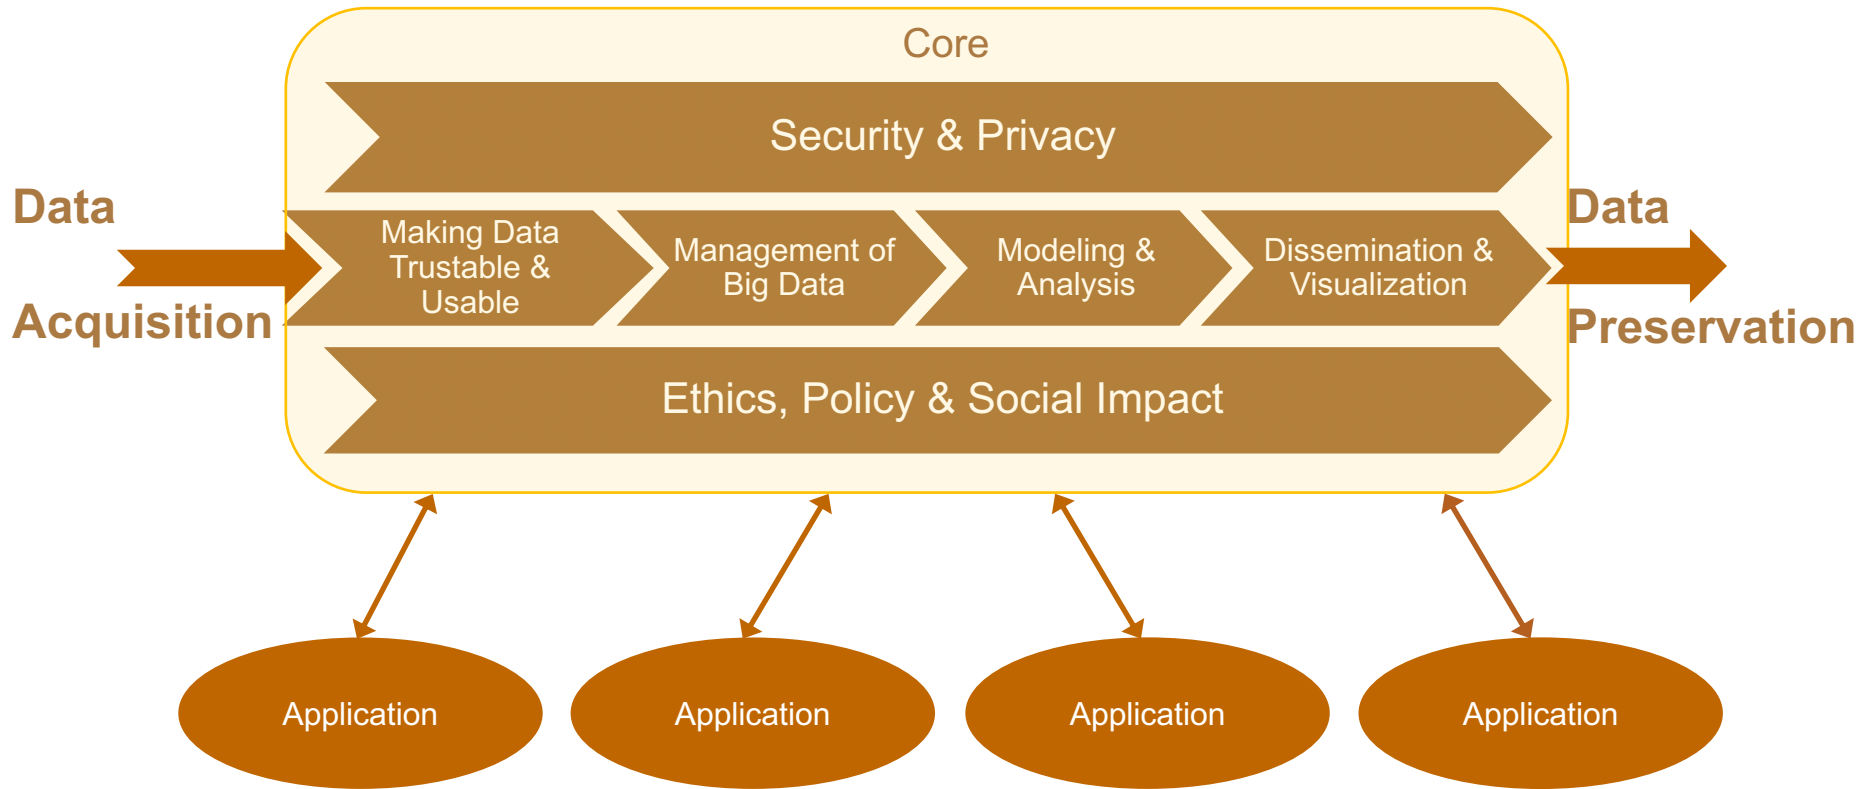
Core

Security & Privacy

Data Acquisition

Making Data Trustable & Usable

Management of Big Data

Modeling & Analysis

Dissemination & Visualization

Data Preservation

Ethics, Policy & Social Impact

Application

Application

Application

Application